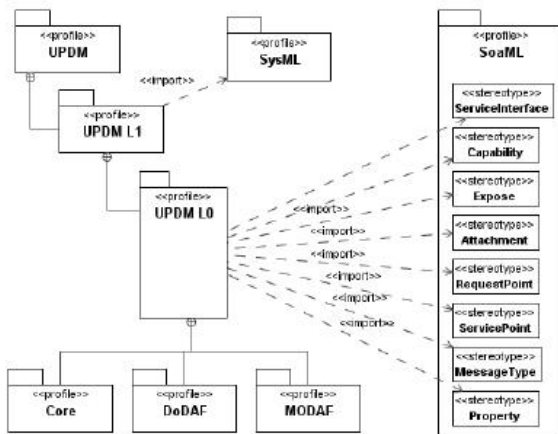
<<profile>>
UPDM

<<profile>>
SysML

<<import>>

<<profile>>
UPDM L1

<<profile>>
UPDM L0

<<import>>
<<import>>
<<import>>
<<import>>
<<import>>
<<import>>

<<profile>>
Core

<<profile>>
DoDAF

<<profile>>
MODAF

<<profile>>
SoaML

<<stereotype>>
ServiceInterface

<<stereotype>>
Capability

<<stereotype>>
Expose

<<stereotype>>
Attachment

<<stereotype>>
RequestPoint

<<stereotype>>
ServicePoint

<<stereotype>>
MessageType

<<stereotype>>
Property